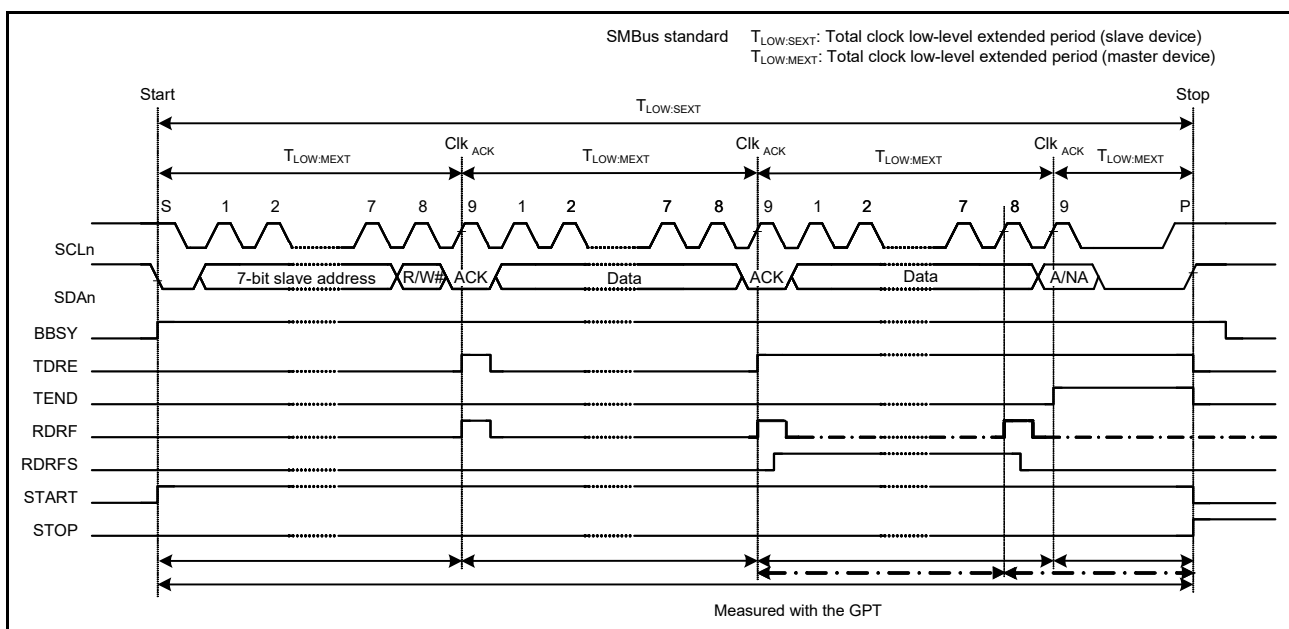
SMBus standard $T_{LOW:SEXT}$: Total clock low-level extended period (slave device)
$T_{LOW:MEXT}$: Total clock low-level extended period (master device)

Start

$T_{LOW:SEXT}$

Stop

$T_{LOW:MEXT}$

Clk $_{ACK}$

$T_{LOW:MEXT}$

Clk $_{ACK}$

$T_{LOW:MEXT}$

Clk $_{ACK}$

$T_{LOW:MEXT}$

S 1 2 7 8 9 1 2 7 8 9 1 2 7 8 9 P

SCLn

7-bit slave address R/W# ACK Data ACK Data A/NA

SDAn

BBSY

TDRE

TEND

RDRF

RDRFS

START

STOP

Measured with the GPT